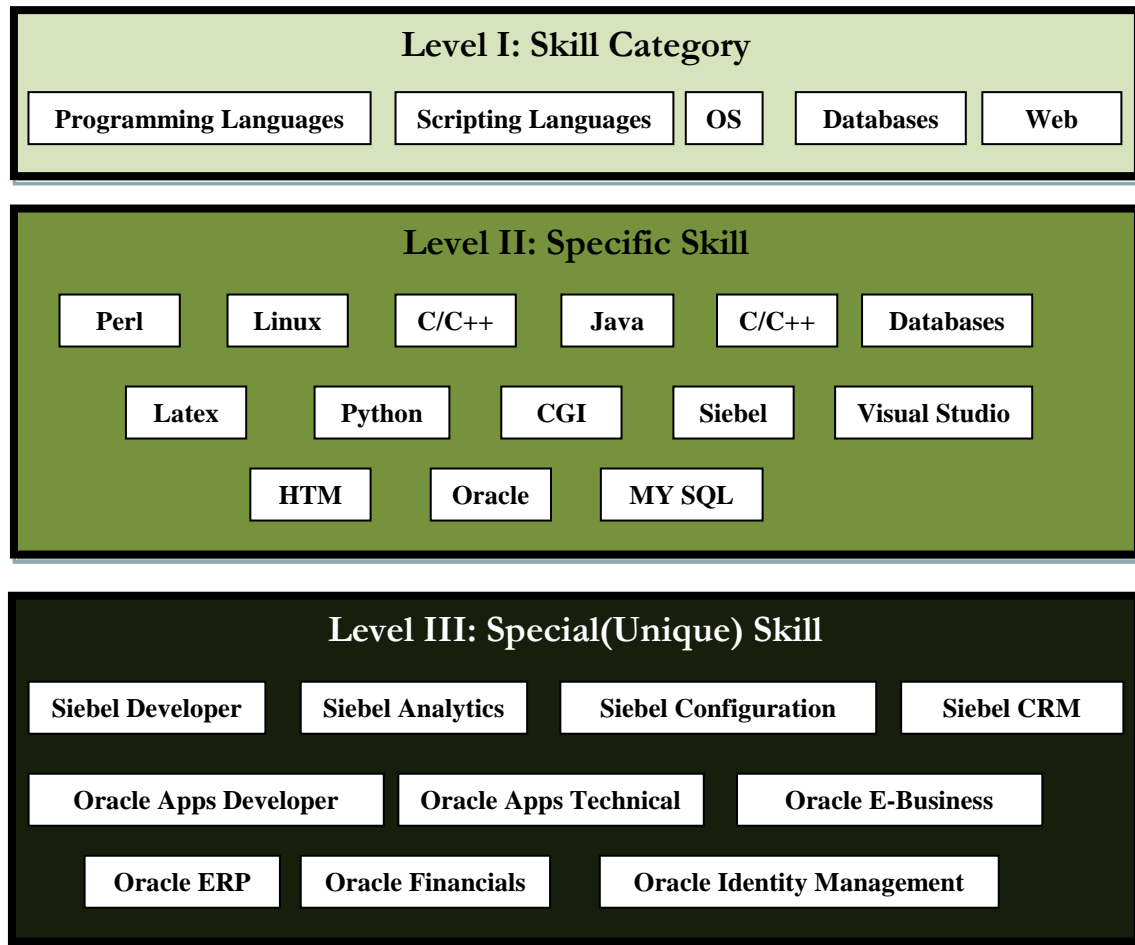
Level I: Skill Category

Programming Languages

Scripting Languages

OS

Databases

Web

Level II: Specific Skill

Perl

Linux

C/C++

Java

C/C++

Databases

Latex

Python

CGI

Siebel

Visual Studio

HTM

Oracle

MY SQL

Level III: Special(Unique) Skill

Siebel Developer

Siebel Analytics

Siebel Configuration

Siebel CRM

Oracle Apps Developer

Oracle Apps Technical

Oracle E-Business

Oracle ERP

Oracle Financials

Oracle Identity Management